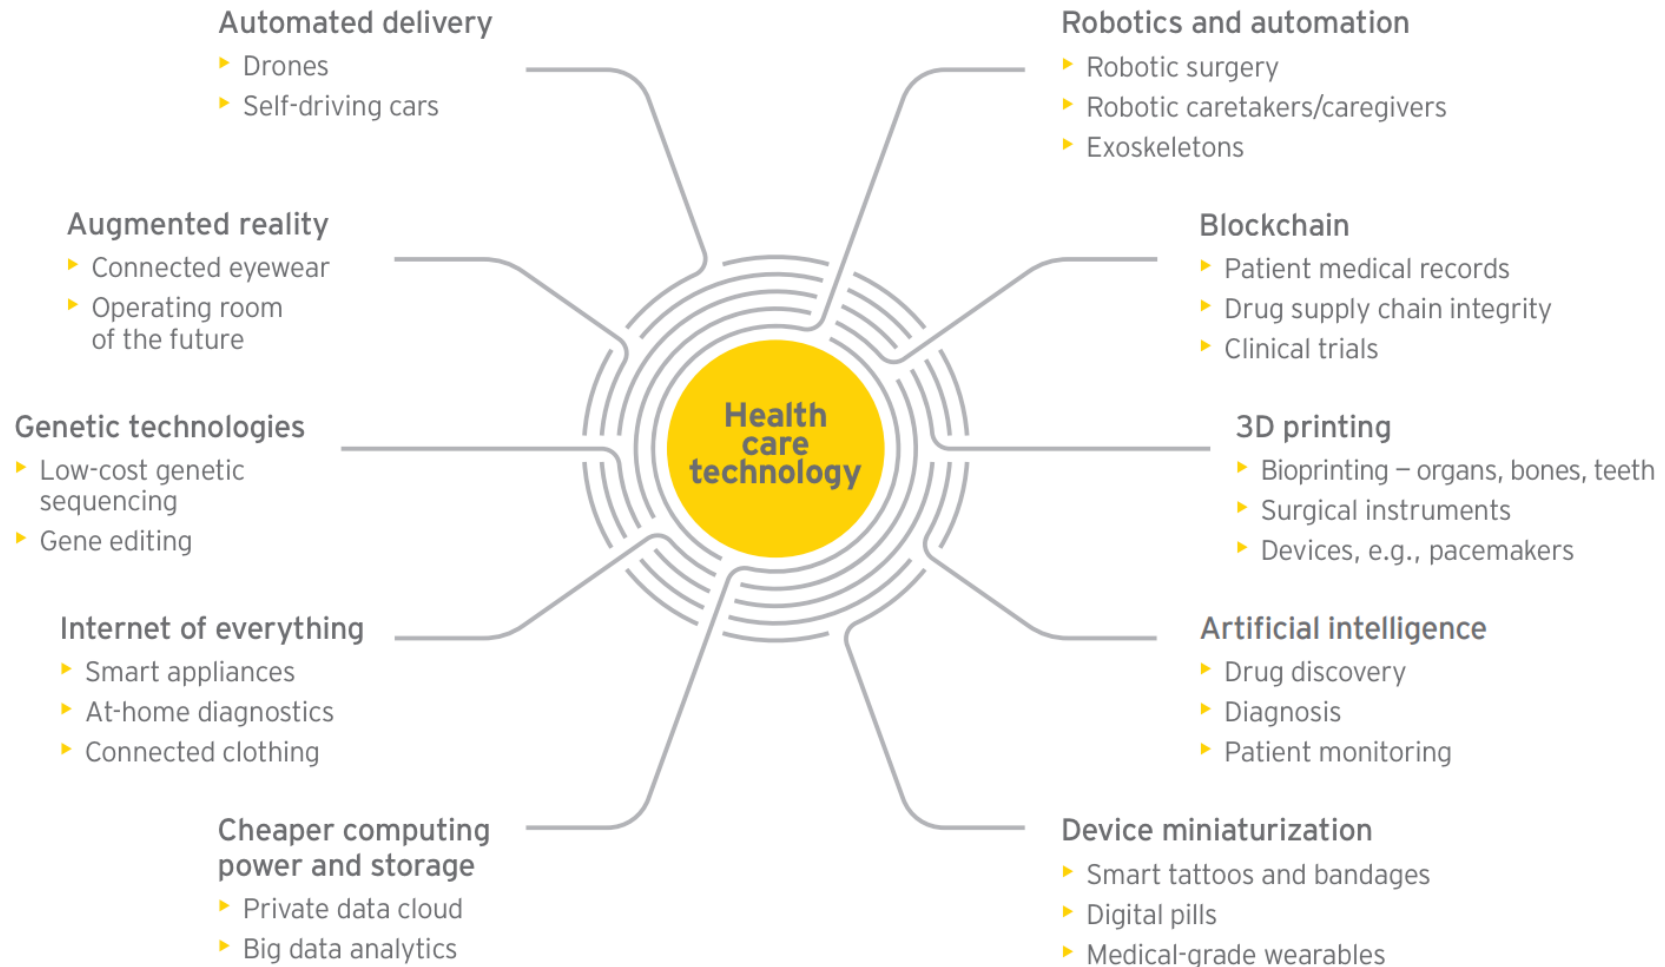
Automated delivery
- Drones
- Self-driving cars

Robotics and automation
- Robotic surgery
- Robotic caretakers/caregivers
- Exoskeletons

Augmented reality
- Connected eyewear
- Operating room of the future

Blockchain
- Patient medical records
- Drug supply chain integrity
- Clinical trials

Genetic technologies
- Low-cost genetic sequencing
- Gene editing

Health care technology

3D printing
- Bioprinting – organs, bones, teeth
- Surgical instruments
- Devices, e.g., pacemakers

Internet of everything
- Smart appliances
- At-home diagnostics
- Connected clothing

Artificial intelligence
- Drug discovery
- Diagnosis
- Patient monitoring

Cheaper computing power and storage
- Private data cloud
- Big data analytics

Device miniaturization
- Smart tattoos and bandages
- Digital pills
- Medical-grade wearables